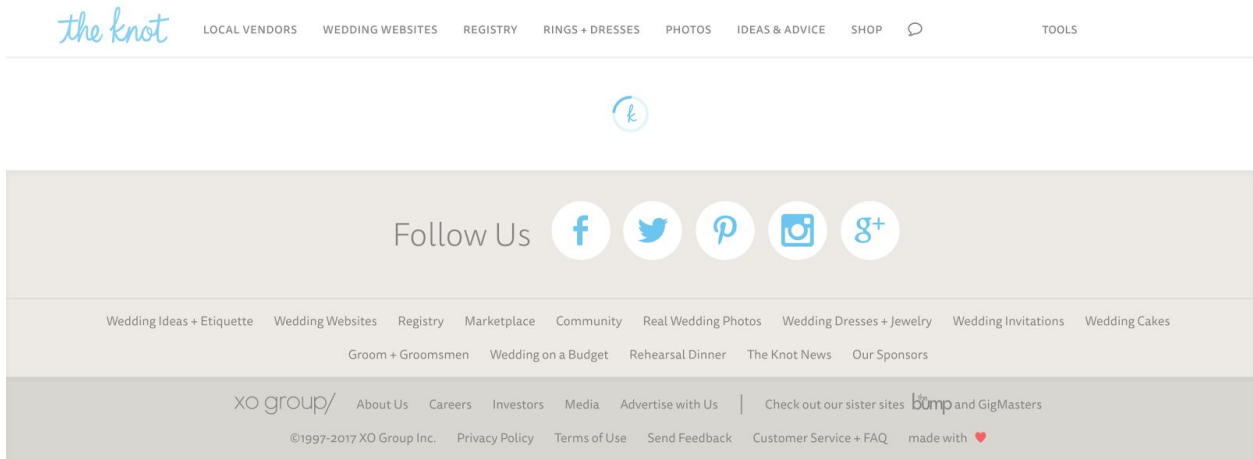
the knot LOCAL VENDORS WEDDING WEBSITES REGISTRY RINGS + DRESSES PHOTOS IDEAS & ADVICE SHOP TOOLS

k

Follow Us f 8+

Wedding Ideas + Etiquette Wedding Websites Registry Marketplace Community Real Wedding Photos Wedding Dresses + Jewelry Wedding Invitations Wedding Cakes

Groom + Groomsmen Wedding on a Budget Rehearsal Dinner The Knot News Our Sponsors

XO group/ About Us Careers Investors Media Advertise with Us | Check out our sister sites the bump and GigMasters

©1997-2017 XO Group Inc. Privacy Policy Terms of Use Send Feedback Customer Service + FAQ made with